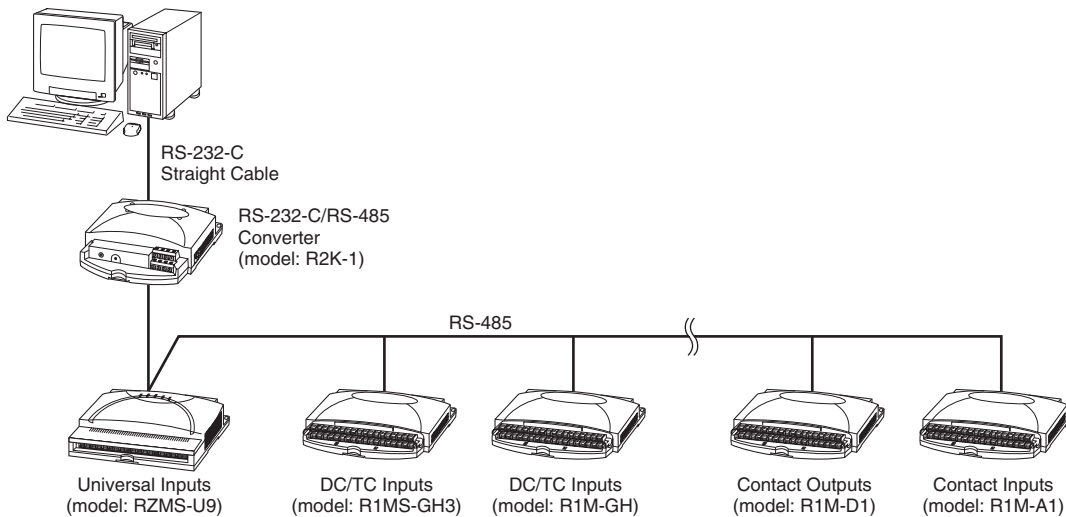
RS-232-C
Straight Cable

RS-232-C/RS-485
Converter
(model: R2K-1)

RS-485

Universal Inputs
(model: RZMS-U9)

DC/TC Inputs
(model: R1MS-GH3)

DC/TC Inputs
(model: R1M-GH)

Contact Outputs
(model: R1M-D1)

Contact Inputs
(model: R1M-A1)